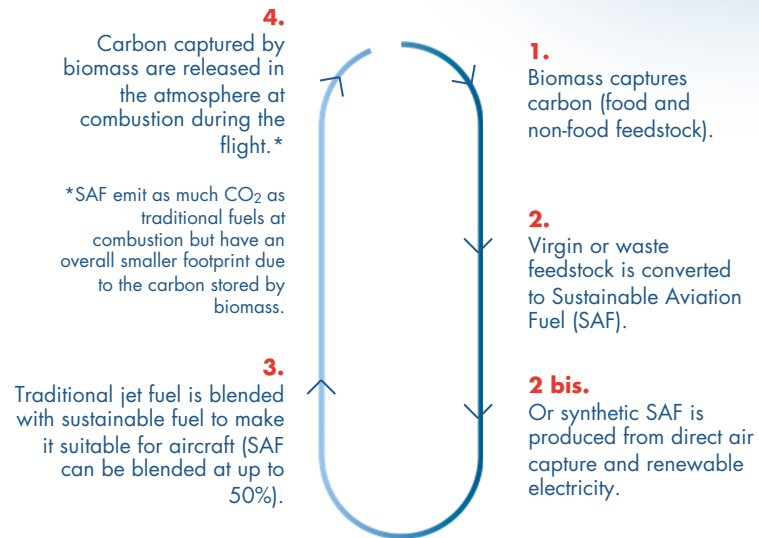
4.
Carbon captured by biomass are released in the atmosphere at combustion during the flight.*

*SAF emit as much $CO_2$ as traditional fuels at combustion but have an overall smaller footprint due to the carbon stored by biomass.

1.
Biomass captures carbon (food and non-food feedstock).

2.
Virgin or waste feedstock is converted to Sustainable Aviation Fuel (SAF).

3.
Traditional jet fuel is blended with sustainable fuel to make it suitable for aircraft (SAF can be blended at up to 50%).

2 bis.
Or synthetic SAF is produced from direct air capture and renewable electricity.